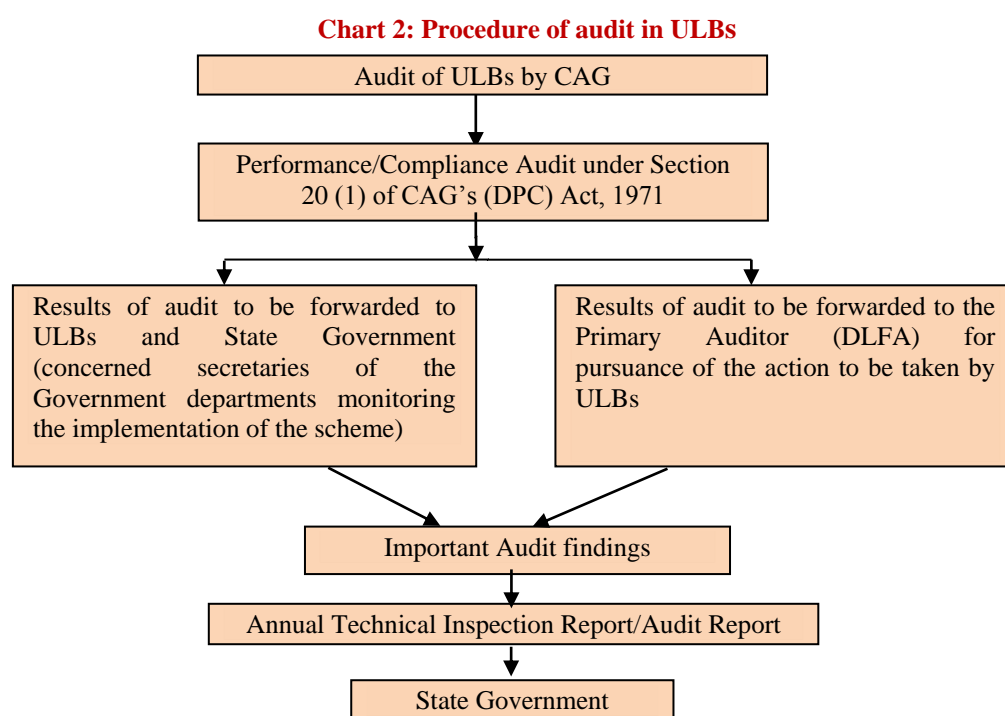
Chart 2: Procedure of audit in ULBs

Audit of ULBs by CAG

Performance/Compliance Audit under Section 20 (1) of CAG's (DPC) Act, 1971

Results of audit to be forwarded to ULBs and State Government (concerned secretaries of the Government departments monitoring the implementation of the scheme)

Results of audit to be forwarded to the Primary Auditor (DLFA) for pursuance of the action to be taken by ULBs

Important Audit findings

Annual Technical Inspection Report/Audit Report

State Government